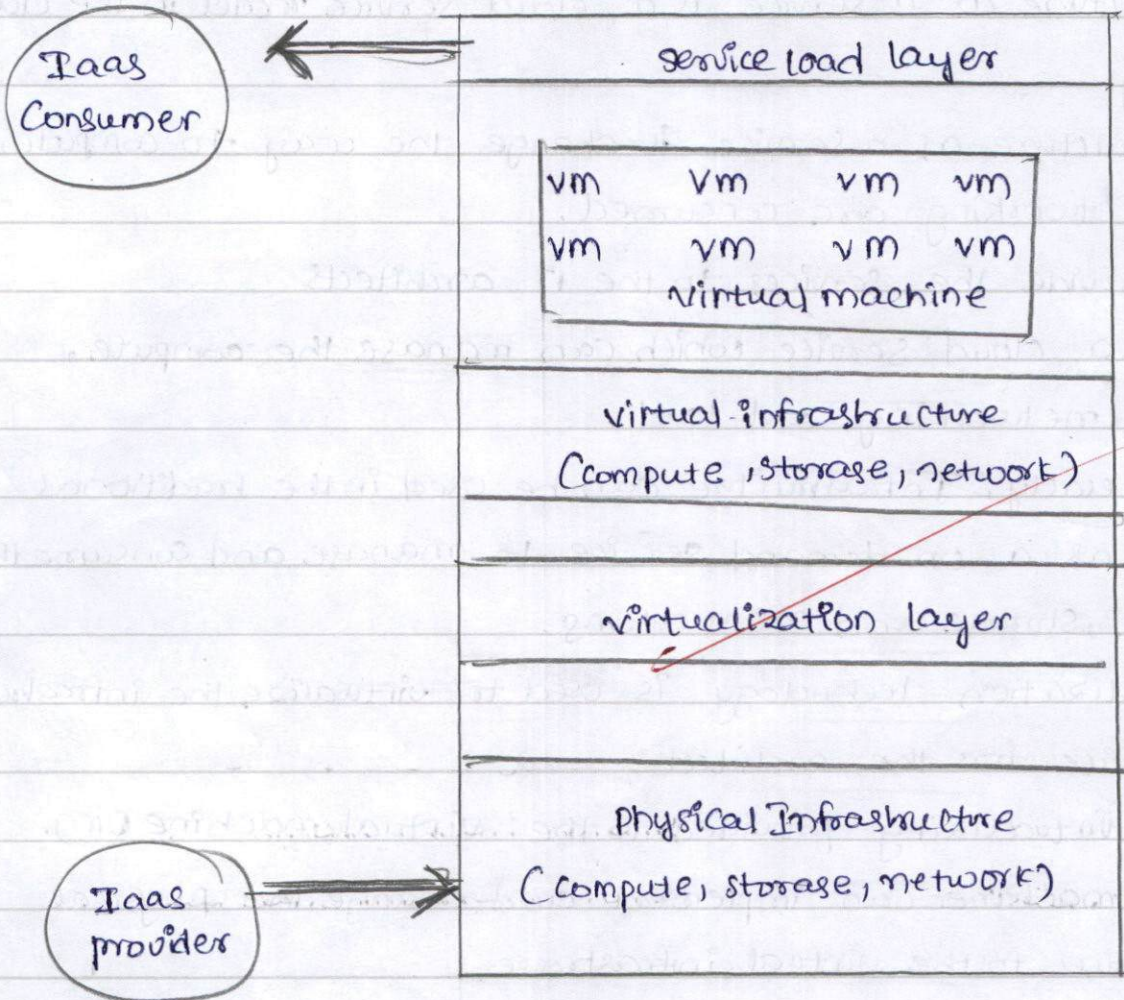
Iaas Consumer

service load layer

vm vm vm vm
vm vm vm vm
virtual machine

virtual infrastructure (compute, storage, network)

virtualization layer

Physical Infrastructure (compute, storage, network)

Iaas provider